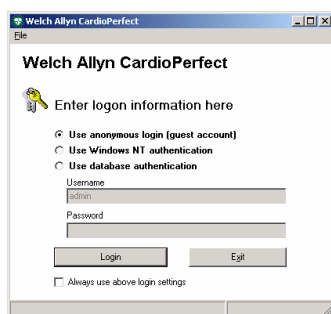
Welch Allyn CardioPerfect
File

Welch Allyn CardioPerfect

Enter logon information here

Use anonymous login (guest account)
Use Windows NT authentication
Use database authentication

Username
admin

Password

Login
Exit

Always use above login settings